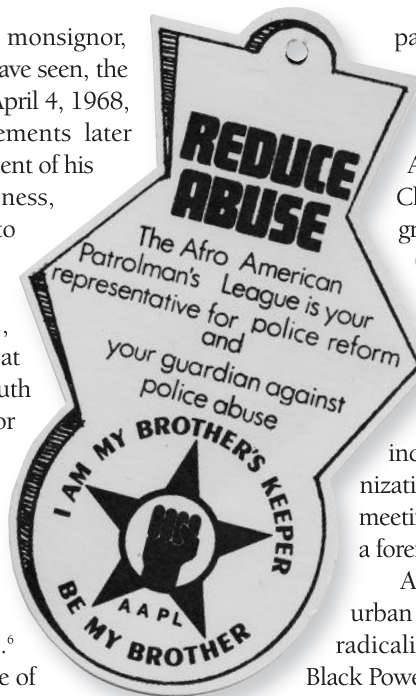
monsignor, ave seen, the April 4, 1968, ements later ent of his ness, to

, at uth or

.6 e of

REDUCE ABUSE

The Afro American Patrolman's League is your representative for police reform and your guardian against police abuse

I AM MY BROTHER'S KEEPER

AAPL

BE MY BROTHER

pa

A Ch gr

inc nizati meeti a fore A urban radicali Black Powe